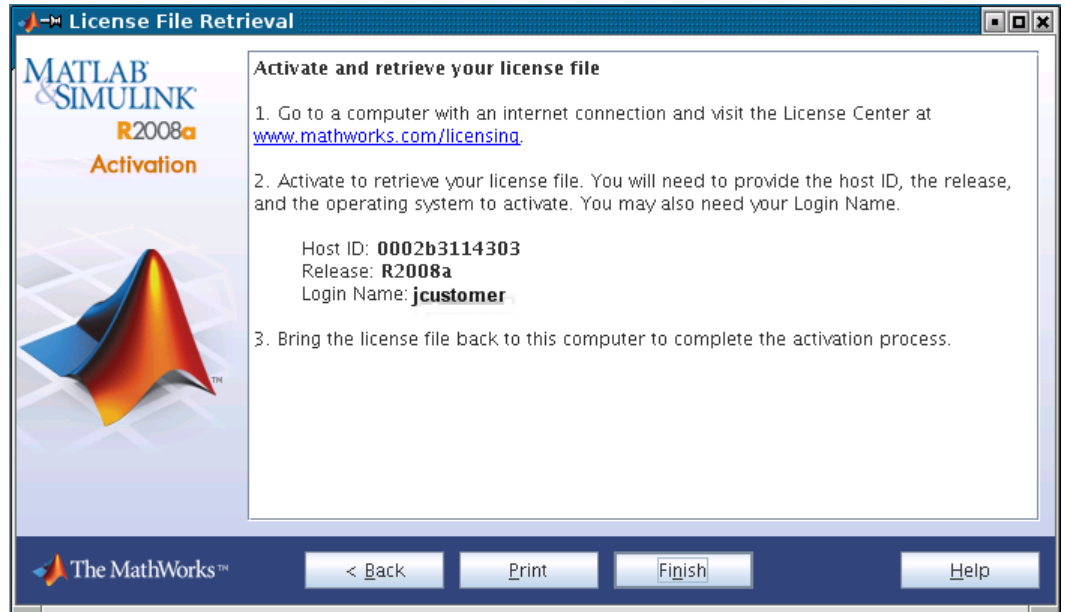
License File Retrieval

MATLAB
&SIMULINK
R2008a
Activation

Activate and retrieve your license file

1. Go to a computer with an internet connection and visit the License Center at www.mathworks.com/licensing.

2. Activate to retrieve your license file. You will need to provide the host ID, the release, and the operating system to activate. You may also need your Login Name.

Host ID: 0002b3114303
Release: R2008a
Login Name: jcustomer

3. Bring the license file back to this computer to complete the activation process.

TM

The MathWorks™

< Back
Print
Finish
Help